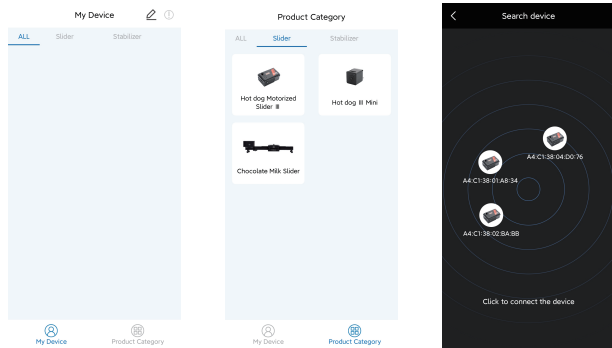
My Device

ALL Slider Stabilizer

My Device Product Category

Product Category

ALL Slider Stabilizer

Hot dog Motorized Slider II

Hot dog III Mini

Chocolate Milk Slider

My Device Product Category

Search device

A4:C1:38:04:D0:76

A4:C1:38:01:A8:34

A4:C1:38:02:BA:BB

Click to connect the device